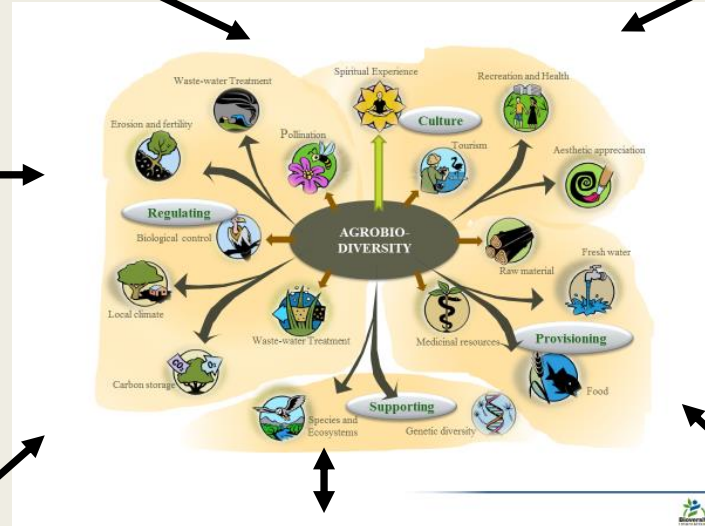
Spiritual Experience

Waste-water Treatment

Recreation and Health

Culture

Erosion and fertility

Pollination

Tourism

Aesthetic appreciation

Regulating

Biological control

AGROBIO-DIVERSITY

Fresh water

Raw material

Local climate

Waste-water Treatment

Medicinal resources

Provisioning

Carbon storage

Food

Supporting

Species and Ecosystems

Genetic diversity

Bioversity